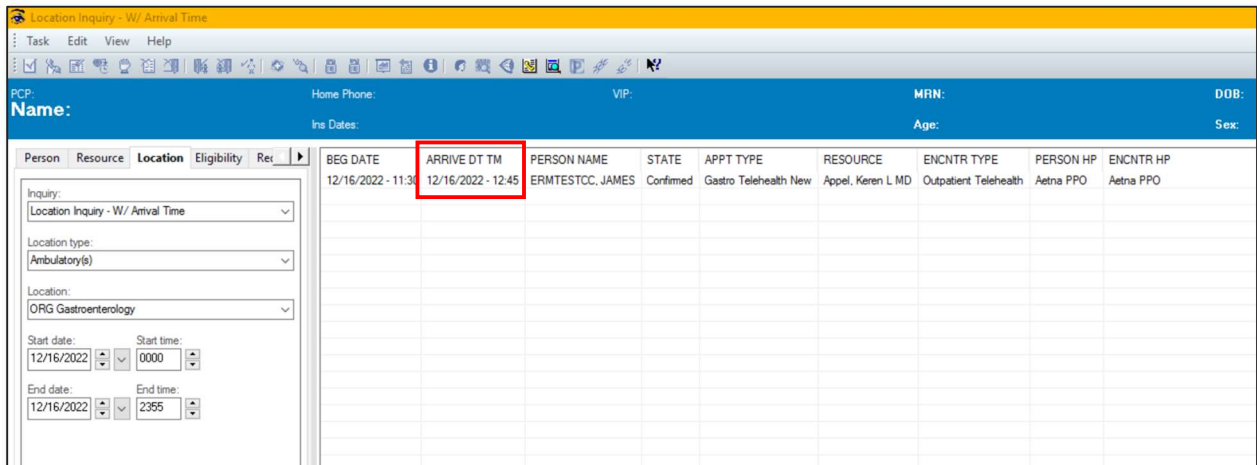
Location Inquiry - W/ Arrival Time

Task Edit View Help

PCP:
Name:
Home Phone:
Ins Dates:
VIP:
MRN:
Age:
DOB:
Sex:

Person Resource Location Eligibility Rec

Inquiry:
Location Inquiry - W/ Arrival Time

Location type:
Ambulatory(s)

Location:
ORG Gastroenterology

Start date: 12/16/2022
Start time: 0000

End date: 12/16/2022
End time: 2355

| BEG DATE | ARRIVE DT TM | PERSON NAME | STATE | APPT TYPE | RESOURCE | ENCNTR TYPE | PERSON HP | ENCNTR HP |
|---|---|---|---|---|---|---|---|---|
| 12/16/2022 - 11:30 | 12/16/2022 - 12:45 | ERMTESTCC, JAMES | Confirmed | Gastro Telehealth New | Appel, Keren L MD | Outpatient Telehealth | Aetna PPO | Aetna PPO |